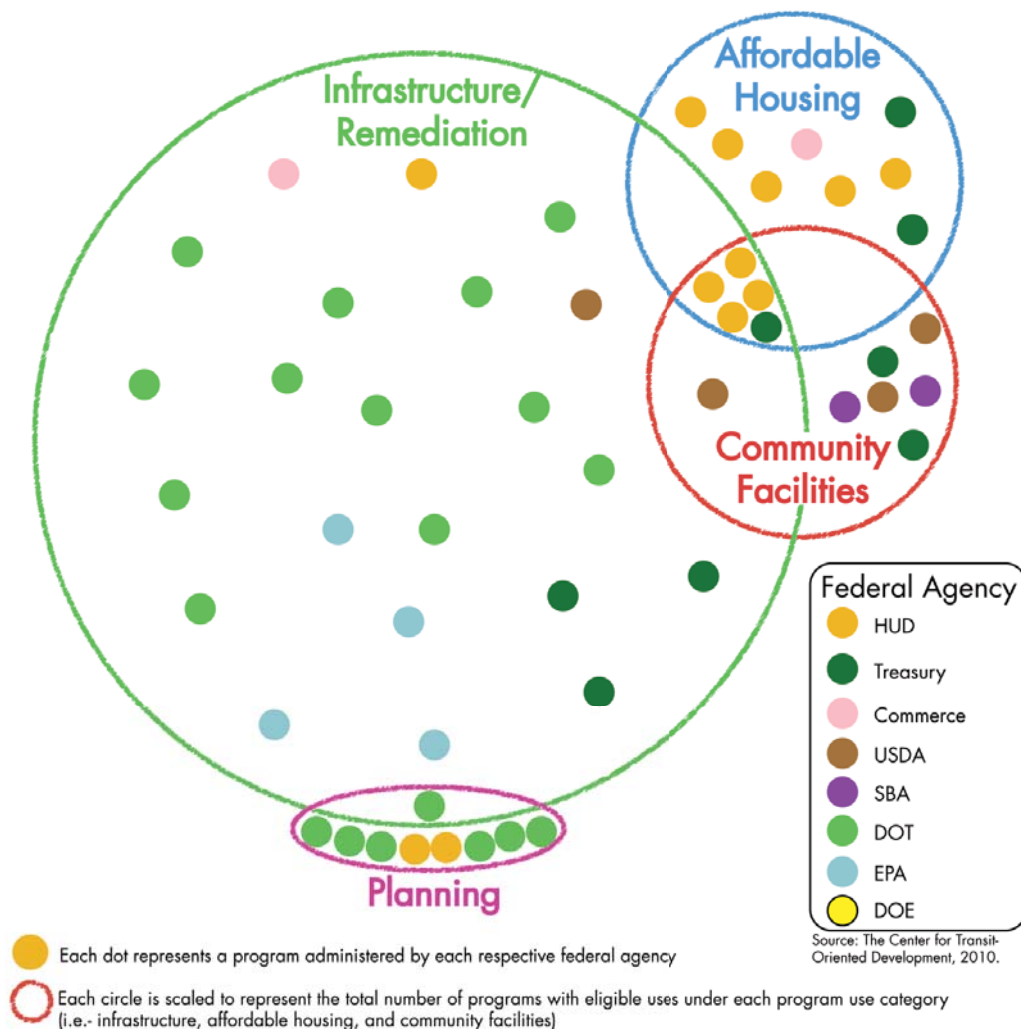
Affordable Housing

Infrastructure/ Remediation

Community Facilities

Planning

Federal Agency
HUD
Treasury
Commerce
USDA
SBA
DOT
EPA
DOE

Source: The Center for Transit-Oriented Development, 2010.

Each dot represents a program administered by each respective federal agency

Each circle is scaled to represent the total number of programs with eligible uses under each program use category (i.e.- infrastructure, affordable housing, and community facilities)